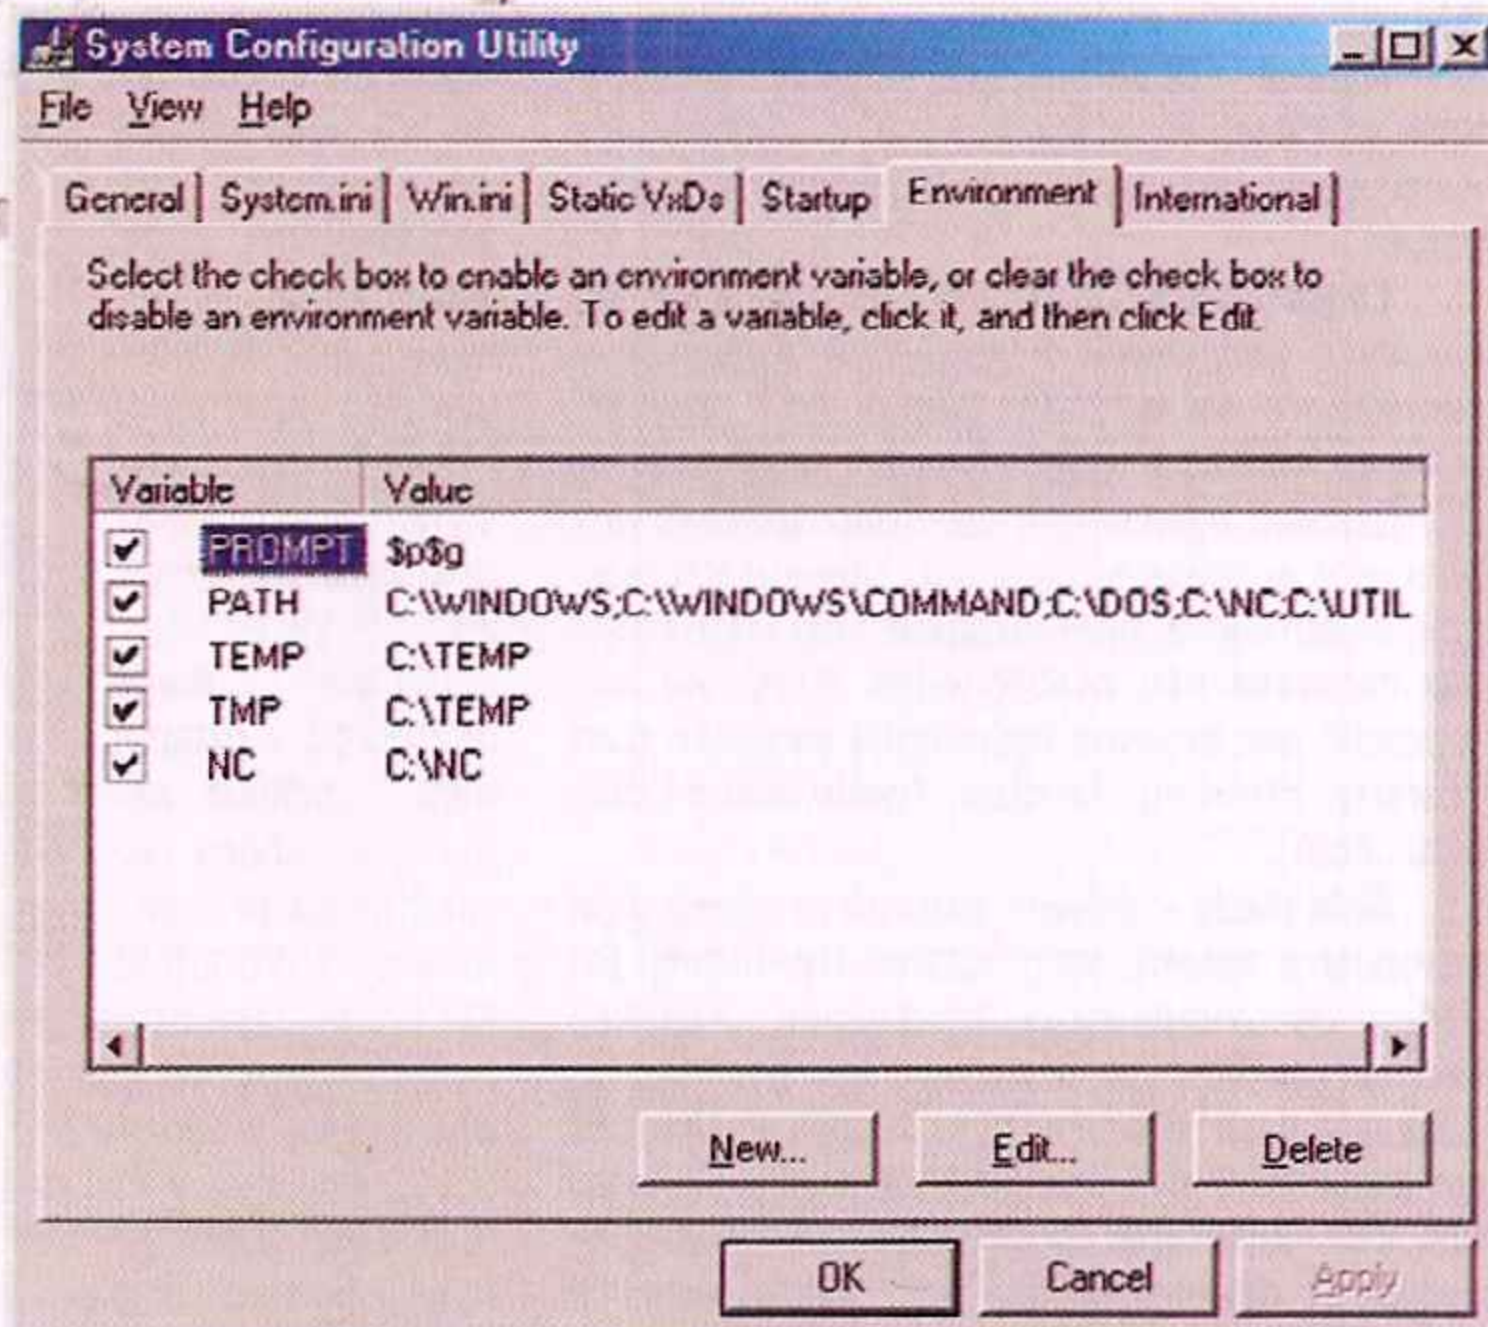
System Configuration Utility

File View Help

General | System.ini | Win.ini | Static VxDs | Startup | Environment | International

Select the check box to enable an environment variable, or clear the check box to disable an environment variable. To edit a variable, click it, and then click Edit.

| Variable | Value |
|---|---|
| PROMPT | \$p\$g |
| PATH | C:\WINDOWS;C:\WINDOWS\COMMAND;C:\DOS;C:\NC;C:\UTIL |
| TEMP | C:\TEMP |
| TMP | C:\TEMP |
| NC | C:\NC |

New... Edit... Delete

OK Cancel Apply